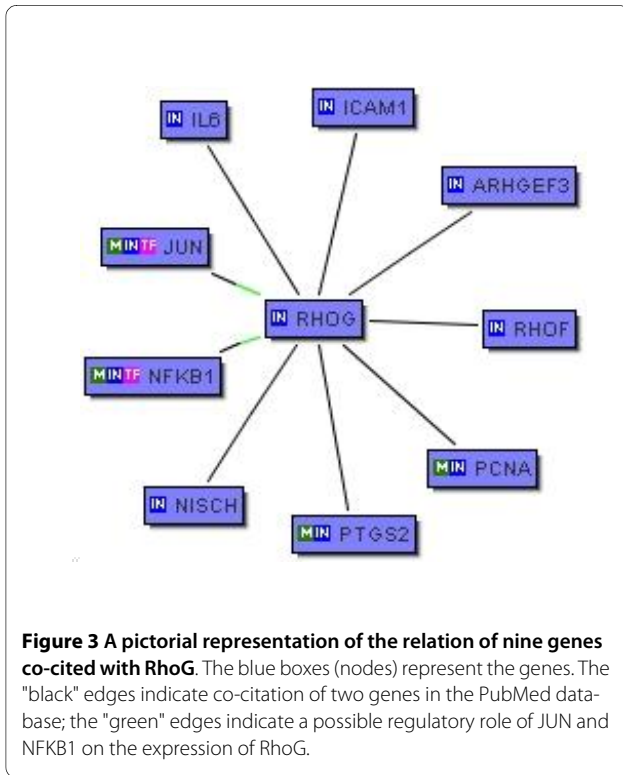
IN IL6

IN ICAM1

IN ARHGEF3

M IN TF JUN

IN RHOG

IN RHOF

M IN TF NFKB1

M IN PCNA

IN NISCH

M IN PTGS2

**Figure 3 A pictorial representation of the relation of nine genes co-cited with RhoG**. The blue boxes (nodes) represent the genes. The "black" edges indicate co-citation of two genes in the PubMed database; the "green" edges indicate a possible regulatory role of JUN and NFKB1 on the expression of RhoG.